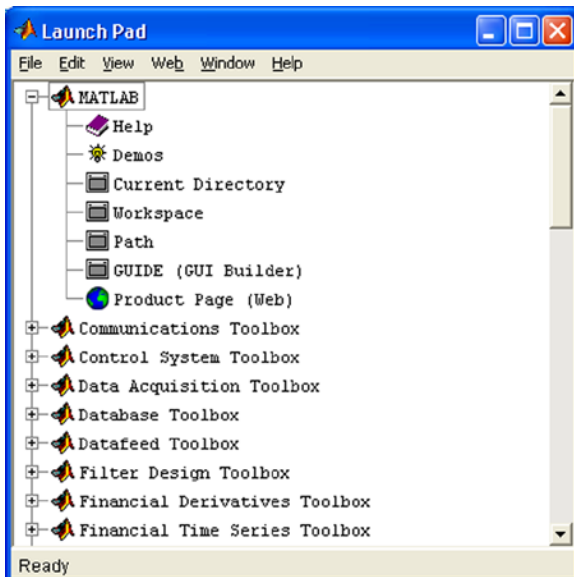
Launch Pad

File Edit View Web Window Help

MATLAB
Help
Demos
Current Directory
Workspace
Path
GUIDE (GUI Builder)
Product Page (Web)
Communications Toolbox
Control System Toolbox
Data Acquisition Toolbox
Database Toolbox
Datafeed Toolbox
Filter Design Toolbox
Financial Derivatives Toolbox
Financial Time Series Toolbox

Ready